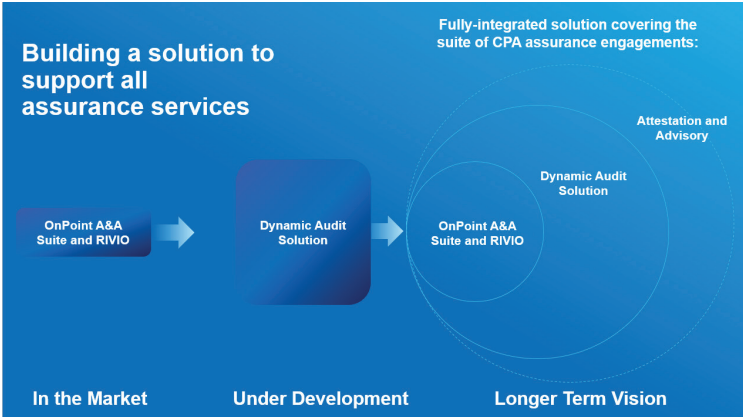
Building a solution to support all assurance services

Fully-integrated solution covering the suite of CPA assurance engagements:

OnPoint A&A Suite and RIVIO

Dynamic Audit Solution

Attestation and Advisory

Dynamic Audit Solution

OnPoint A&A Suite and RIVIO

In the Market

Under Development

Longer Term Vision